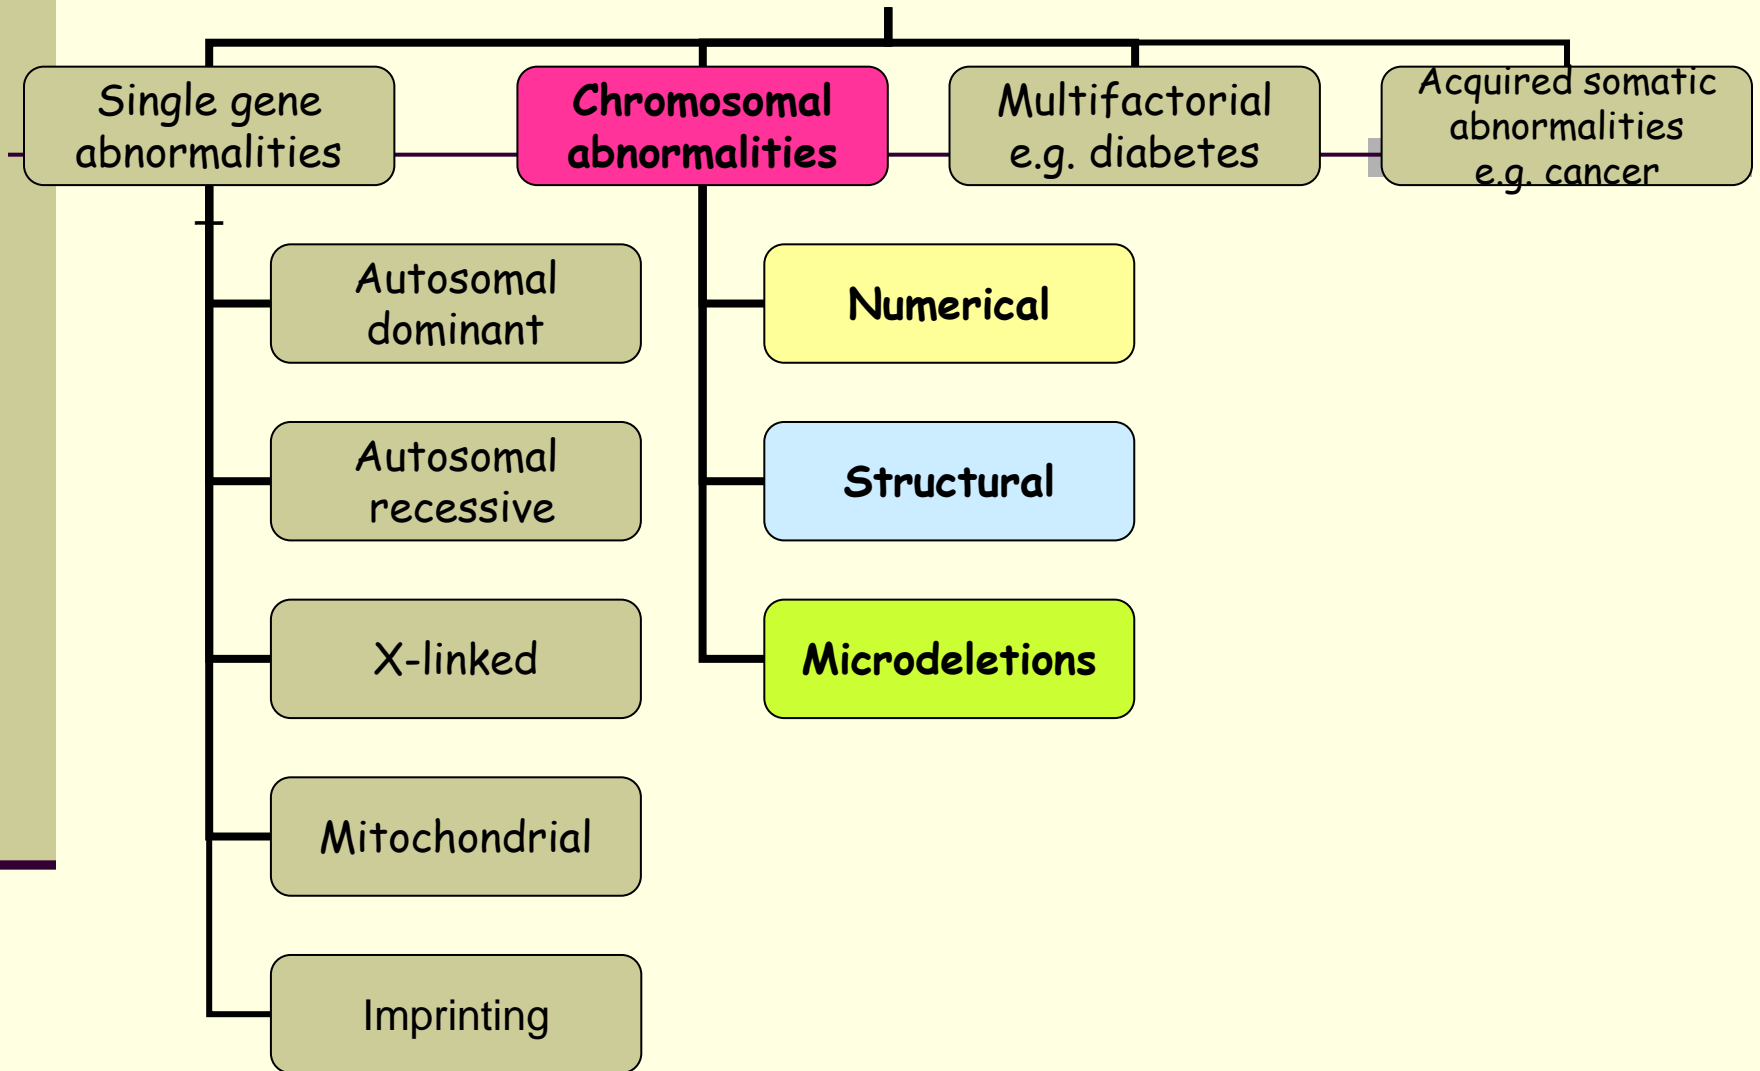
Single gene abnormalities

Chromosomal abnormalities

Multifactorial e.g. diabetes

Acquired somatic abnormalities e.g. cancer

Autosomal dominant

Autosomal recessive

X-linked

Mitochondrial

Imprinting

Numerical

Structural

Microdeletions